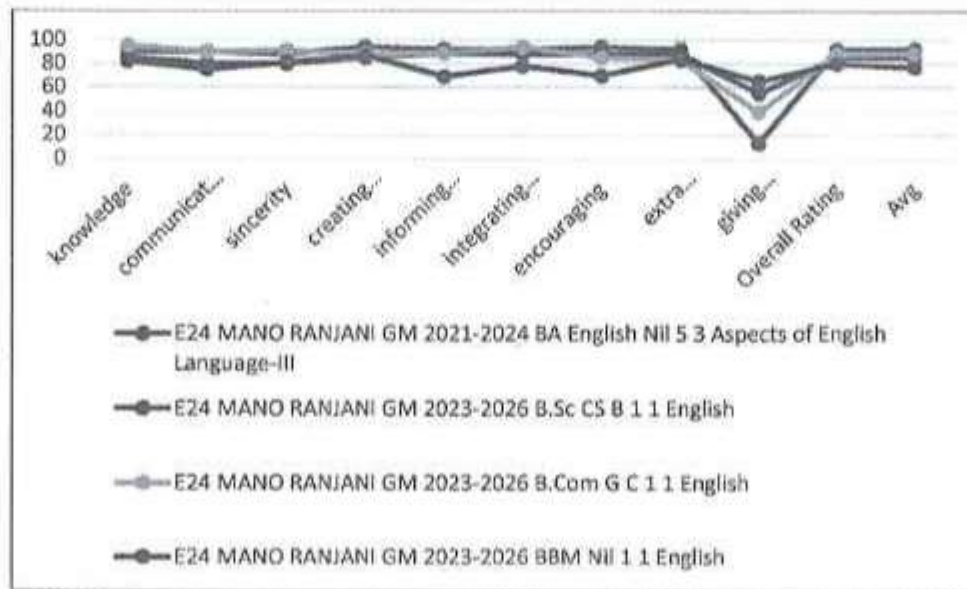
100
80
60
40
20
0

knowledge
communicat...
sincerity
creating...
informing...
integrating...
encouraging
extra...
giving...
Overall Rating
Avg

E24 MANO RANJANI GM 2021-2024 BA English Nil 5 3 Aspects of English Language-III

E24 MANO RANJANI GM 2023-2026 B.Sc CS B 1 1 English

E24 MANO RANJANI GM 2023-2026 B.Com G C 1 1 English

E24 MANO RANJANI GM 2023-2026 BBM Nil 1 1 English